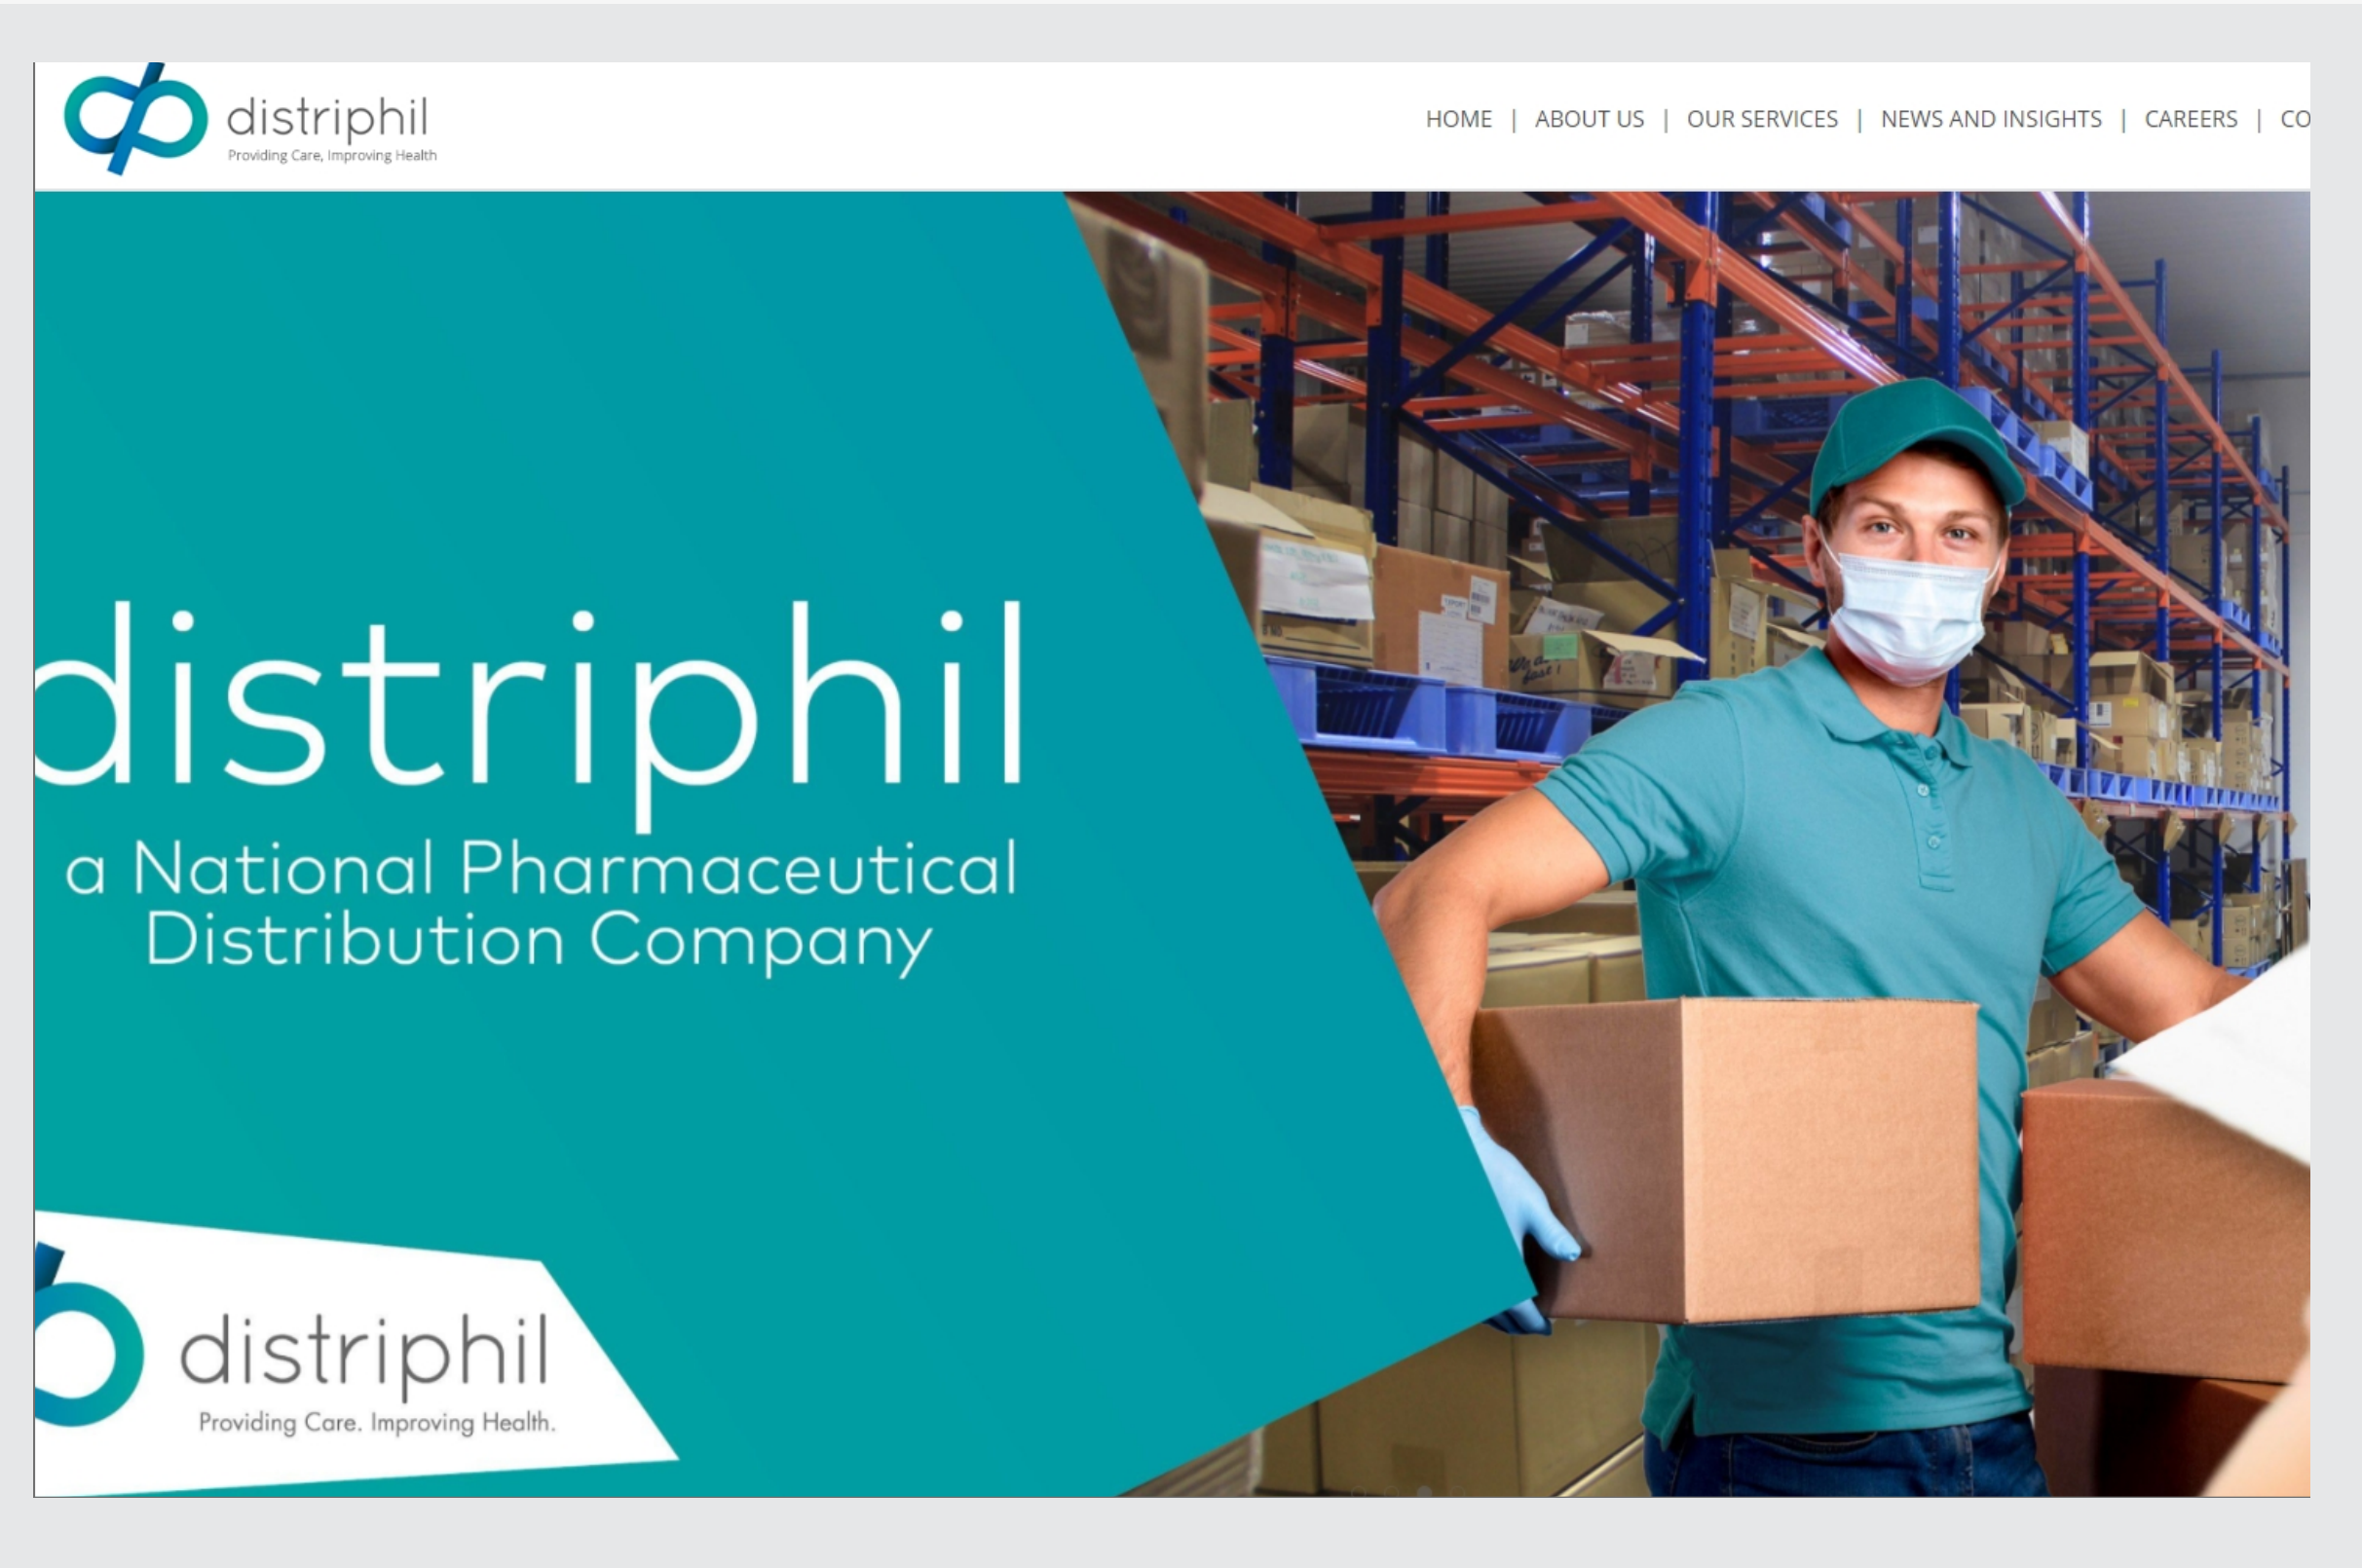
distriphil
Providing Care, Improving Health

HOME | ABOUT US | OUR SERVICES | NEWS AND INSIGHTS | CAREERS | CO

distriphil
a National Pharmaceutical Distribution Company

distriphil
Providing Care. Improving Health.